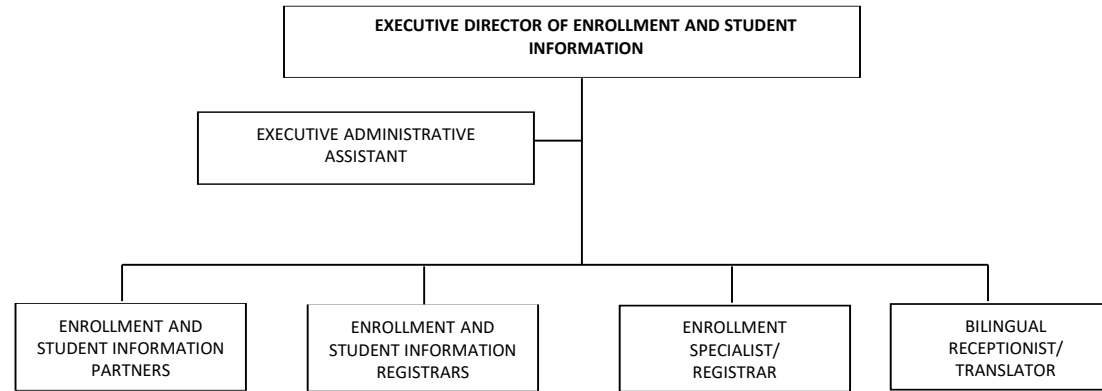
EXECUTIVE DIRECTOR OF ENROLLMENT AND STUDENT INFORMATION

EXECUTIVE ADMINISTRATIVE ASSISTANT

ENROLLMENT AND STUDENT INFORMATION PARTNERS

ENROLLMENT AND STUDENT INFORMATION REGISTRARS

ENROLLMENT SPECIALIST/ REGISTRAR

BILINGUAL RECEPTIONIST/ TRANSLATOR